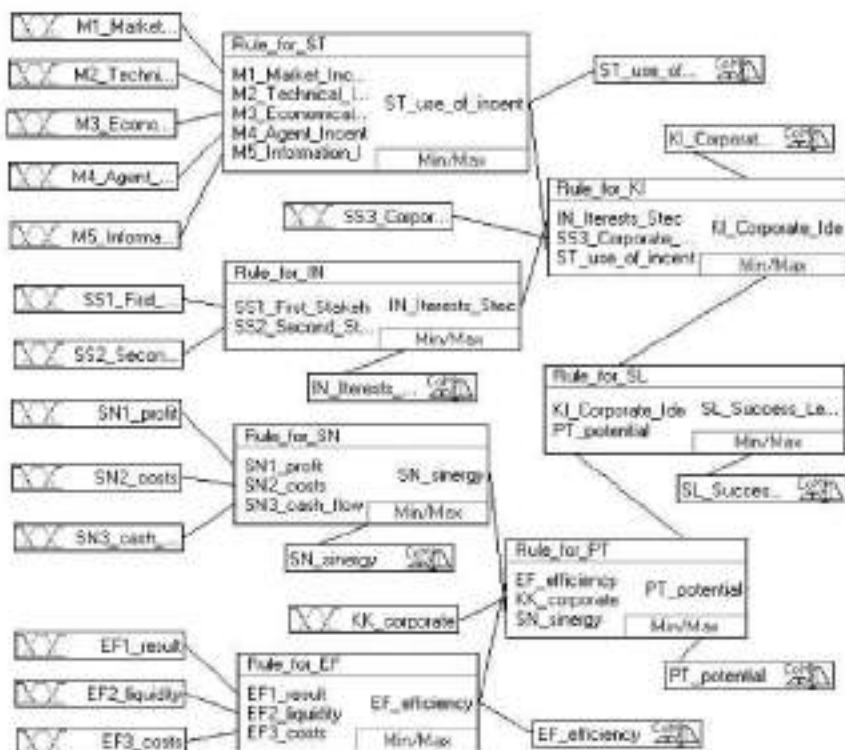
M1_Market...
M2_Techni...
M3_Econo...
M4_Agent_...
M5_Informa...

Rule_for_ST
M1_Market_Inc...
M2_Technical_I...
M3_Economical...
M4_Agent_Incent
M5_Information_I
ST_use_of_incent
Min/Max

ST_use_of...

KI_Corporat...

SS3_Corpor...

Rule_for_KI
IN_Iterests_Stec
SS3_Corporate_
ST_use_of_incent
KI_Corporate_Ide
Min/Max

Rule_for_IN
SS1_First_Stakeh
SS2_Second_St...
IN_Iterests_Stec
Min/Max

SS1_First_...
SS2_Secon...

IN_Iterests_...

Rule_for_SL
KI_Corporate_Ide
PT_potential
SL_Success_Le...
Min/Max

SL_Succes...

SN1_profit
SN2_costs
SN3_cash_...

Rule_for_SN
SN1_profit
SN2_costs
SN3_cash_flow
SN_sinergy
Min/Max

SN_sinergy

Rule_for_PT
EF_efficiency
KK_corporate
SN_sinergy
PT_potential
Min/Max

KK_corporate

PT_potential

EF1_result
EF2_liquidity
EF3_costs

Rule_for_EF
EF1_result
EF2_liquidity
EF3_costs
EF_efficiency
Min/Max

EF_efficiency